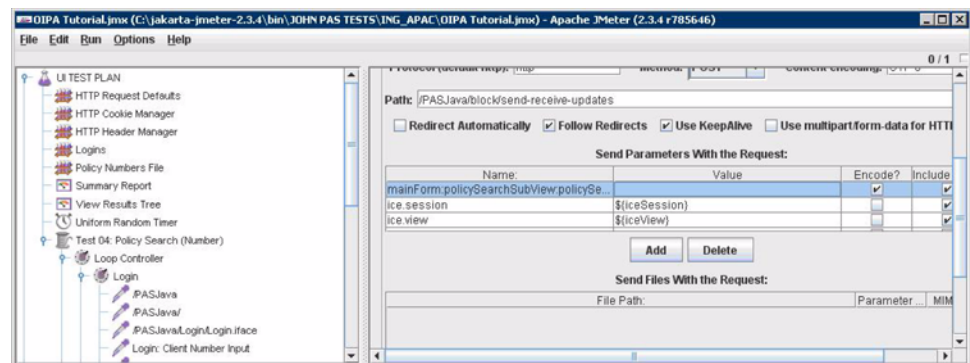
OIPA Tutorial.jmx (C:\jakarta-jmeter-2.3.4\bin\JOHN PAS TESTS\ING_APAC\OIPA Tutorial.jmx) - Apache JMeter (2.3.4 r785646)

File Edit Run Options Help

0 / 1

UI TEST PLAN
HTTP Request Defaults
HTTP Cookie Manager
HTTP Header Manager
Logins
Policy Numbers File
Summary Report
View Results Tree
Uniform Random Timer
Test 04: Policy Search (Number)
Loop Controller
Login
/PASJava
/PASJava/
/PASJava/Login/Login.iface
Login: Client Number Input

Path: /PASJava/block/send-receive-updates

Redirect Automatically Follow Redirects Use KeepAlive Use multipart/form-data for HTT

Send Parameters With the Request:

| Name: | Value | Encode? | Include |
|---|---|---|---|
| mainForm:policySearchSubView:policySe... | | ✔ | ✔ |
| ice.session | ${iceSession} | | ✔ |
| ice.view | ${iceView} | | ✔ |

Add Delete

Send Files With the Request:

| File Path: | Parameter ... | MIM |
|---|---|---|